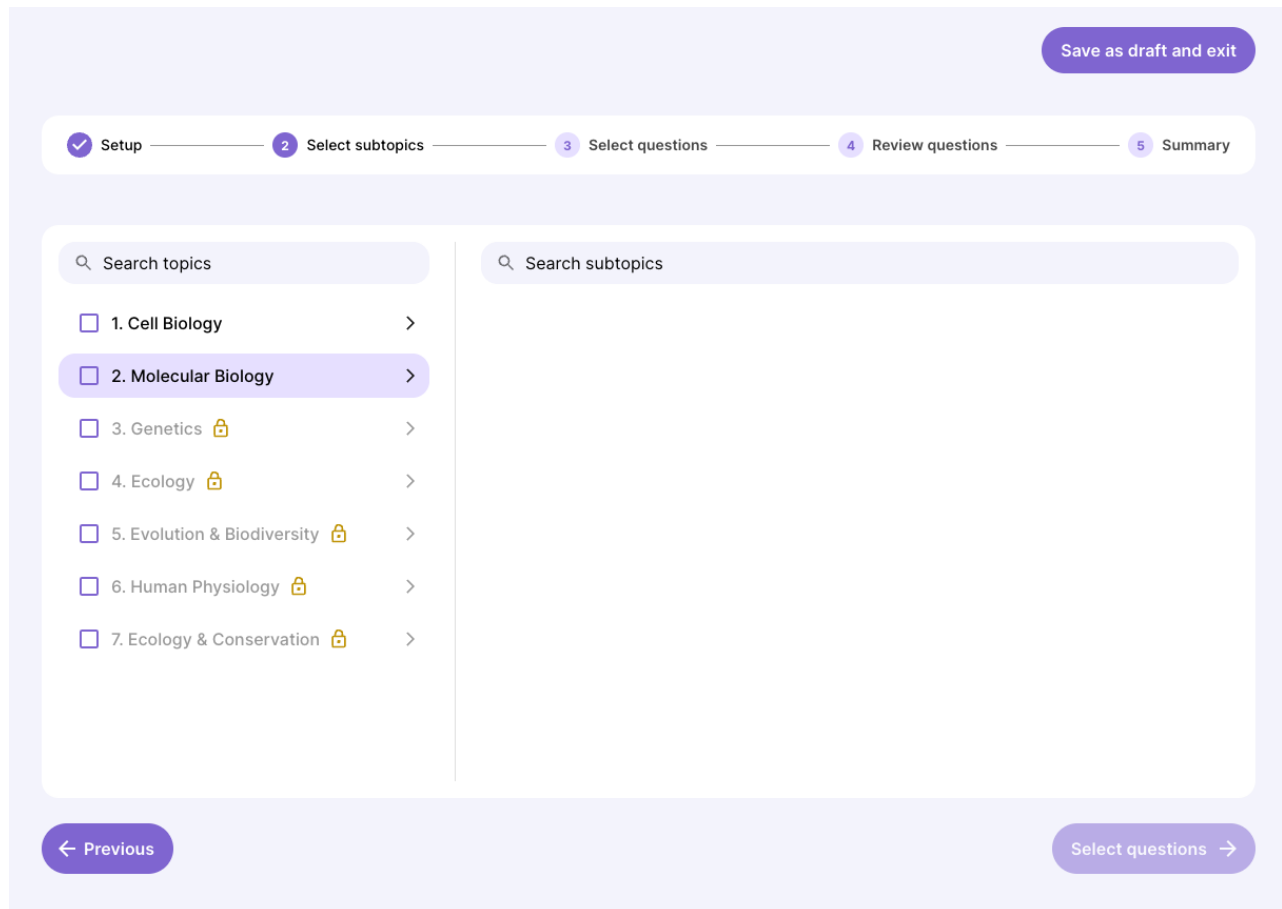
Save as draft and exit

Setup
2 Select subtopics
3 Select questions
4 Review questions
5 Summary

Search topics

1. Cell Biology
2. Molecular Biology
3. Genetics
4. Ecology
5. Evolution & Biodiversity
6. Human Physiology
7. Ecology & Conservation

Search subtopics

Previous

Select questions